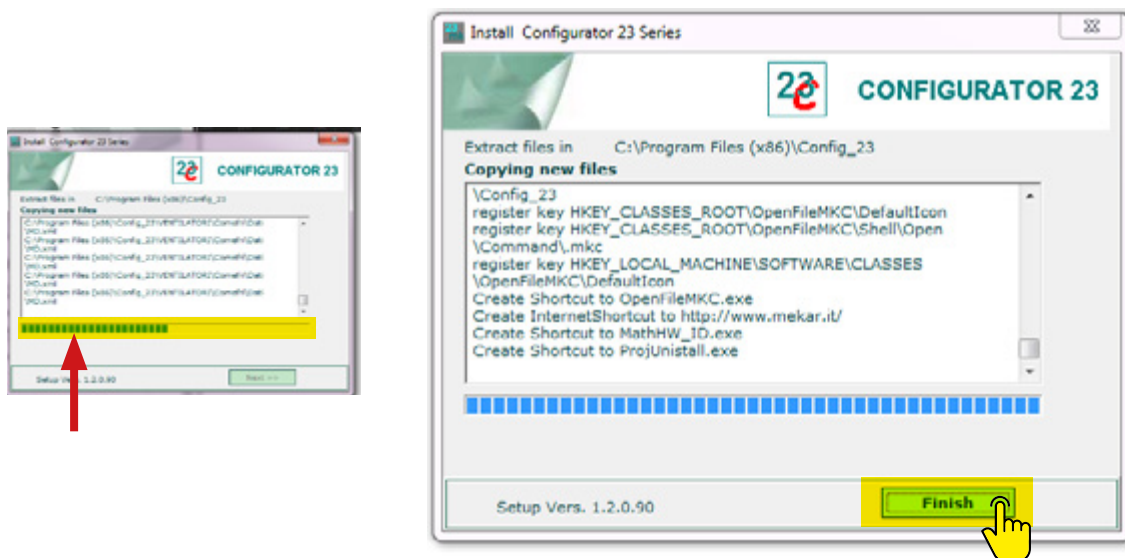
Install Configurator 23 Series

23 c CONFIGURATOR 23

Extract files in C:\Program Files (x86)\Config_23

Copying new files

C:\Program Files (x86)\Config_23\VENTILATORI\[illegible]
C:\Program Files (x86)\Config_23\VENTILATORI\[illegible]
C:\Program Files (x86)\Config_23\VENTILATORI\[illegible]
C:\Program Files (x86)\Config_23\VENTILATORI\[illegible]

Setup Vers. 1.2.0.90

Next >>

Install Configurator 23 Series

23 c CONFIGURATOR 23

Extract files in C:\Program Files (x86)\Config_23

Copying new files

\Config_23
register key HKEY_CLASSES_ROOT\OpenFileMKC\DefaultIcon
register key HKEY_CLASSES_ROOT\OpenFileMKC\Shell\Open \Command\.mkc
register key HKEY_LOCAL_MACHINE\SOFTWARE\CLASSES \OpenFileMKC\DefaultIcon
Create Shortcut to OpenFileMKC.exe
Create InternetShortcut to http://www.mekar.it/
Create Shortcut to MathHW_ID.exe
Create Shortcut to ProjUnistall.exe

Setup Vers. 1.2.0.90

Finish